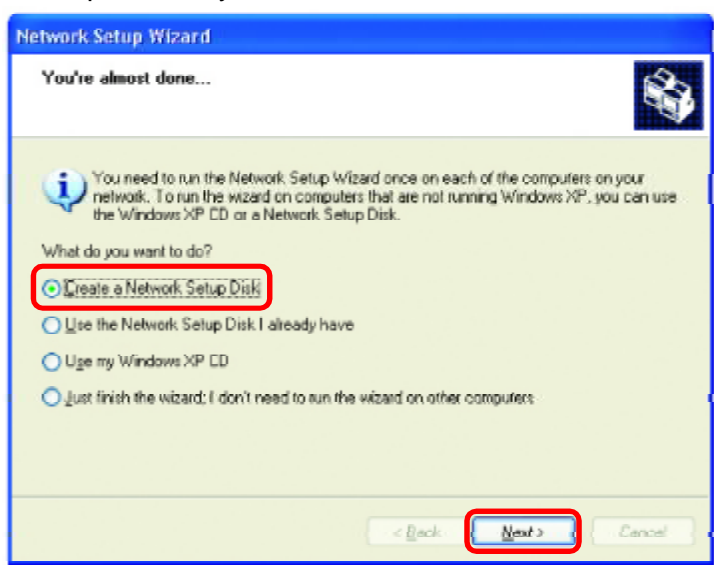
Network Setup Wizard

You're almost done...

You need to run the Network Setup Wizard once on each of the computers on your network. To run the wizard on computers that are not running Windows XP, you can use the Windows XP CD or a Network Setup Disk.

What do you want to do?

Create a Network Setup Disk

Use the Network Setup Disk I already have

Use my Windows XP CD

Just finish the wizard; I don't need to run the wizard on other computers

< Back

Next >

Cancel